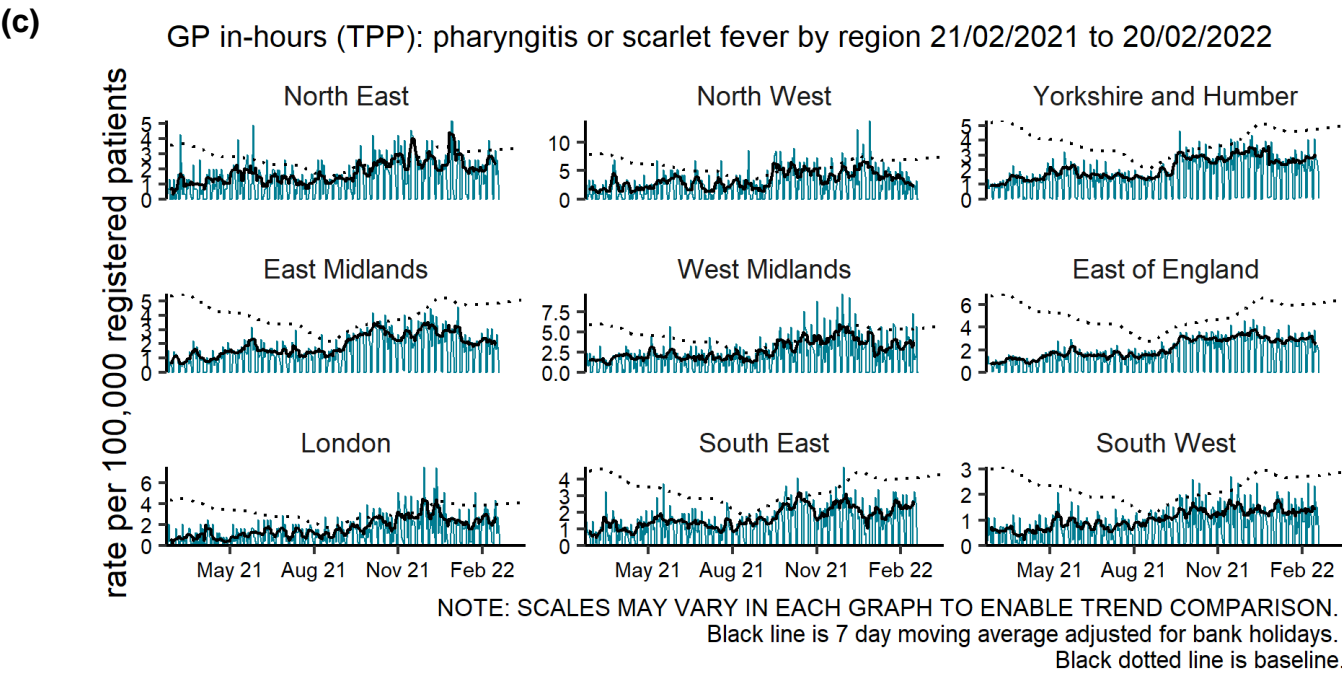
(c)

GP in-hours (TPP): pharyngitis or scarlet fever by region 21/02/2021 to 20/02/2022

rate per 100,000 registered patients

North East
5
4
3
2
1
0

North West
10
5
0

Yorkshire and Humber
5
4
3
2
1
0

East Midlands
5
4
3
2
1
0

West Midlands
7.5
5.0
2.5
0.0

East of England
6
4
2
0

London
6
4
2
0
May 21 Aug 21 Nov 21 Feb 22

South East
4
3
2
1
0
May 21 Aug 21 Nov 21 Feb 22

South West
3
2
1
0
May 21 Aug 21 Nov 21 Feb 22

NOTE: SCALES MAY VARY IN EACH GRAPH TO ENABLE TREND COMPARISON.
Black line is 7 day moving average adjusted for bank holidays.
Black dotted line is baseline.